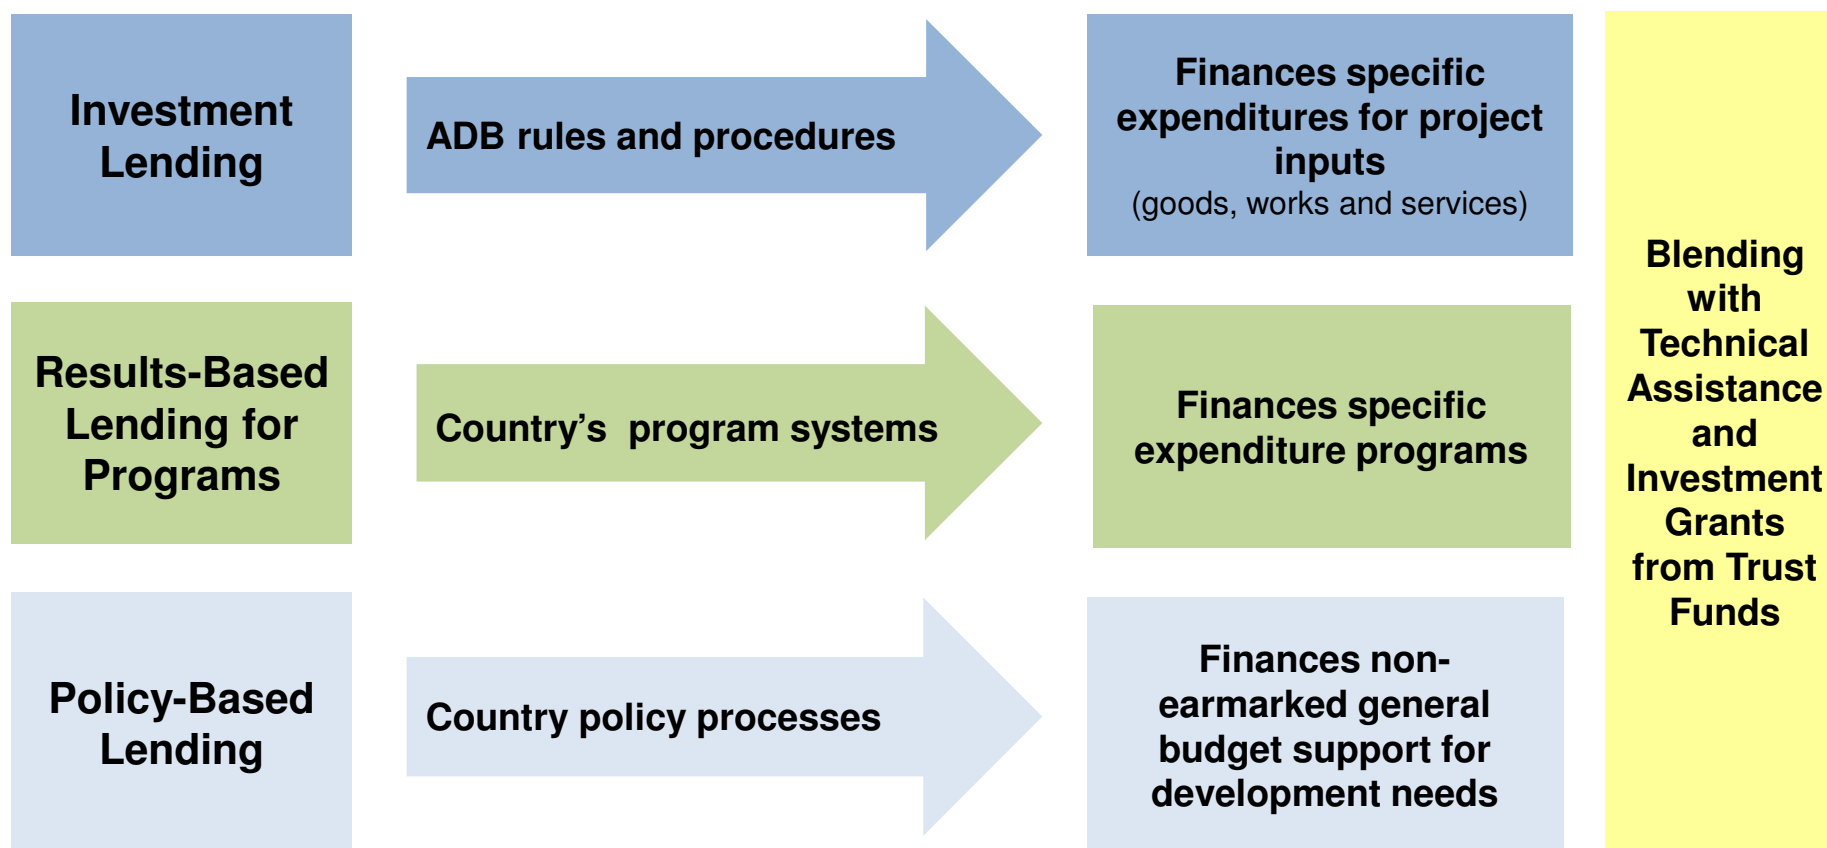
Investment Lending

ADB rules and procedures

Finances specific expenditures for project inputs
(goods, works and services)

Results-Based Lending for Programs

Country's program systems

Finances specific expenditure programs

Policy-Based Lending

Country policy processes

Finances non-earmarked general budget support for development needs

Blending with Technical Assistance and Investment Grants from Trust Funds